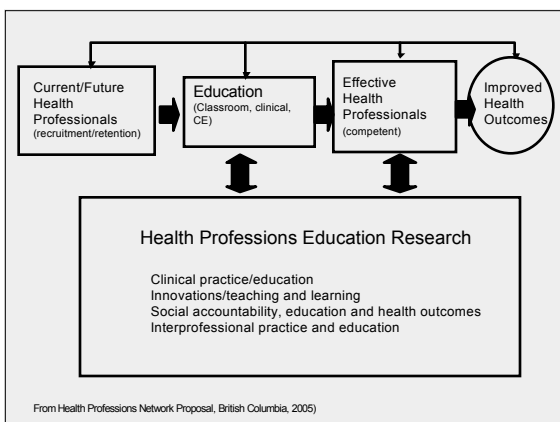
Current/Future Health Professionals (recruitment/retention)

Education (Classroom, clinical, CE)

Effective Health Professionals (competent)

Improved Health Outcomes

Health Professions Education Research

Clinical practice/education
Innovations/teaching and learning
Social accountability, education and health outcomes
Interprofessional practice and education

From Health Professions Network Proposal, British Columbia, 2005)